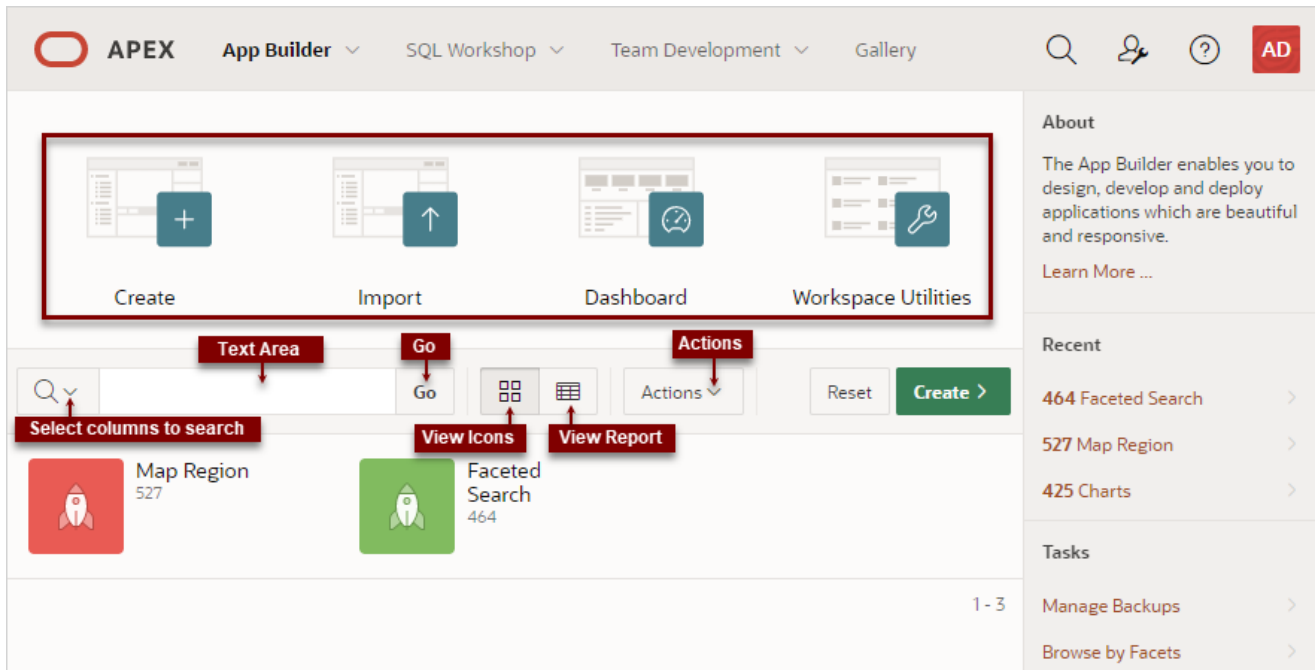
APEX App Builder SQL Workshop Team Development Gallery AD

Create Import Dashboard Workspace Utilities

Text Area Go Actions

Go Actions Reset Create

Select columns to search View Icons View Report

Map Region
527

Faceted Search
464

1 - 3

About

The App Builder enables you to design, develop and deploy applications which are beautiful and responsive.

Learn More ...

Recent

464 Faceted Search

527 Map Region

425 Charts

Tasks

Manage Backups

Browse by Facets